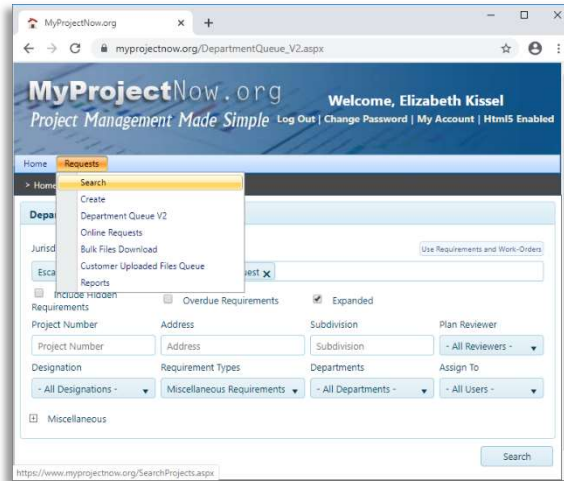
MyProjectNow.org × +

← → C myprojectnow.org/DepartmentQueue_V2.aspx

MyProjectNow.org
Project Management Made Simple

Welcome, Elizabeth Kissel
Log Out | Change Password | My Account | Html5 Enabled

Home Requests

> Home

Search
Create
Department Queue V2
Online Requests
Bulk Files Download
Customer Uploaded Files Queue
Reports

Depa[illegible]

Jurisd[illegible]

Use Requirements and Work-Orders

Esca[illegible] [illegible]est ×

Include Hidden Requirements

Overdue Requirements

Expanded

| Project Number | Address | Subdivision | Plan Reviewer |
|---|---|---|---|
| Project Number | Address | Subdivision | - All Reviewers - |
| Designation | Requirement Types | Departments | Assign To |
| - All Designations - | Miscellaneous Requirements | - All Departments - | - All Users - |

Miscellaneous

https://www.myprojectnow.org/SearchProjects.aspx

Search